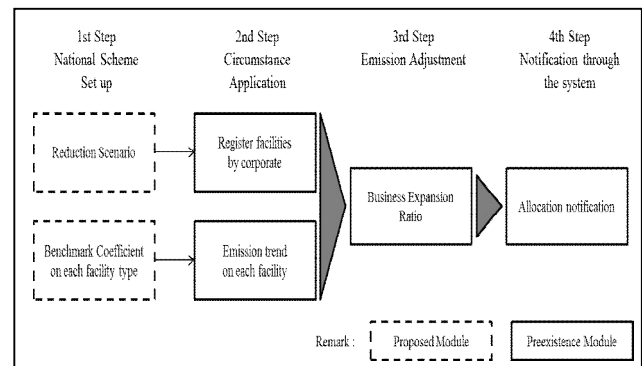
1st Step
National Scheme
Set up

2nd Step
Circumstance
Application

3rd Step
Emission Adjustment

4th Step
Notification through
the system

Reduction Scenario

Register facilities
by corporate

Benchmark Coefficient
on each facility type

Emission trend
on each facility

Business Expansion
Ratio

Allocation notification

Remark :

Proposed Module

Preexistence Module